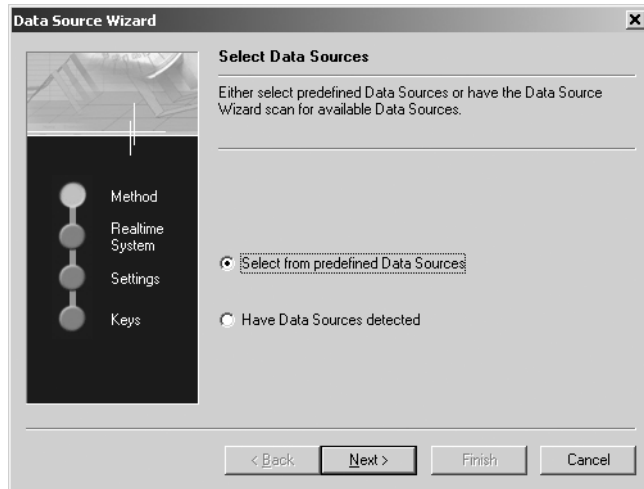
Data Source Wizard

Select Data Sources

Either select predefined Data Sources or have the Data Source Wizard scan for available Data Sources.

Method

Realtime System

Settings

Keys

Select from predefined Data Sources

Have Data Sources detected

< Back

Next >

Finish

Cancel